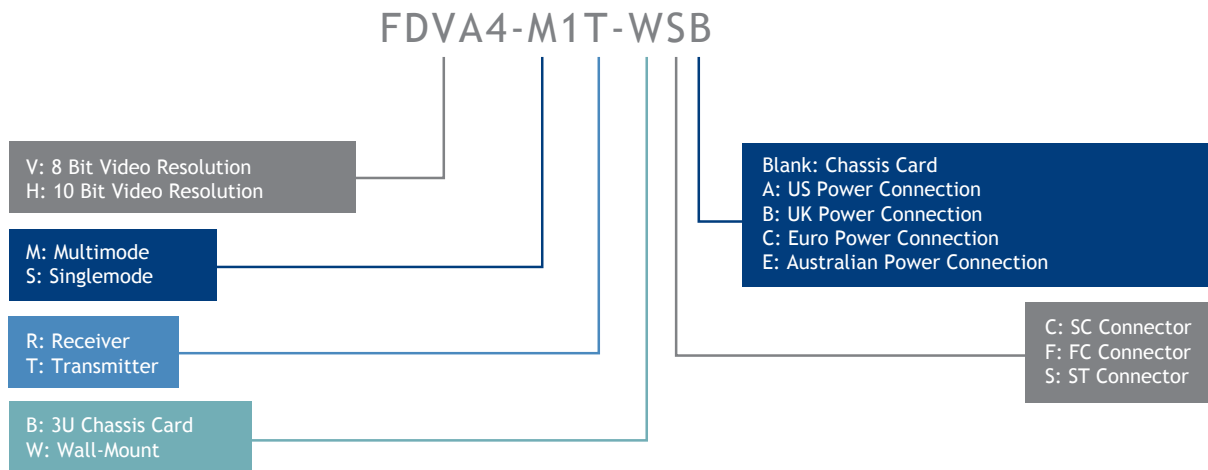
FDVA4-M1T-WSB

V: 8 Bit Video Resolution
H: 10 Bit Video Resolution

M: Multimode
S: Singlemode

R: Receiver
T: Transmitter

B: 3U Chassis Card
W: Wall-Mount

Blank: Chassis Card
A: US Power Connection
B: UK Power Connection
C: Euro Power Connection
E: Australian Power Connection

C: SC Connector
F: FC Connector
S: ST Connector